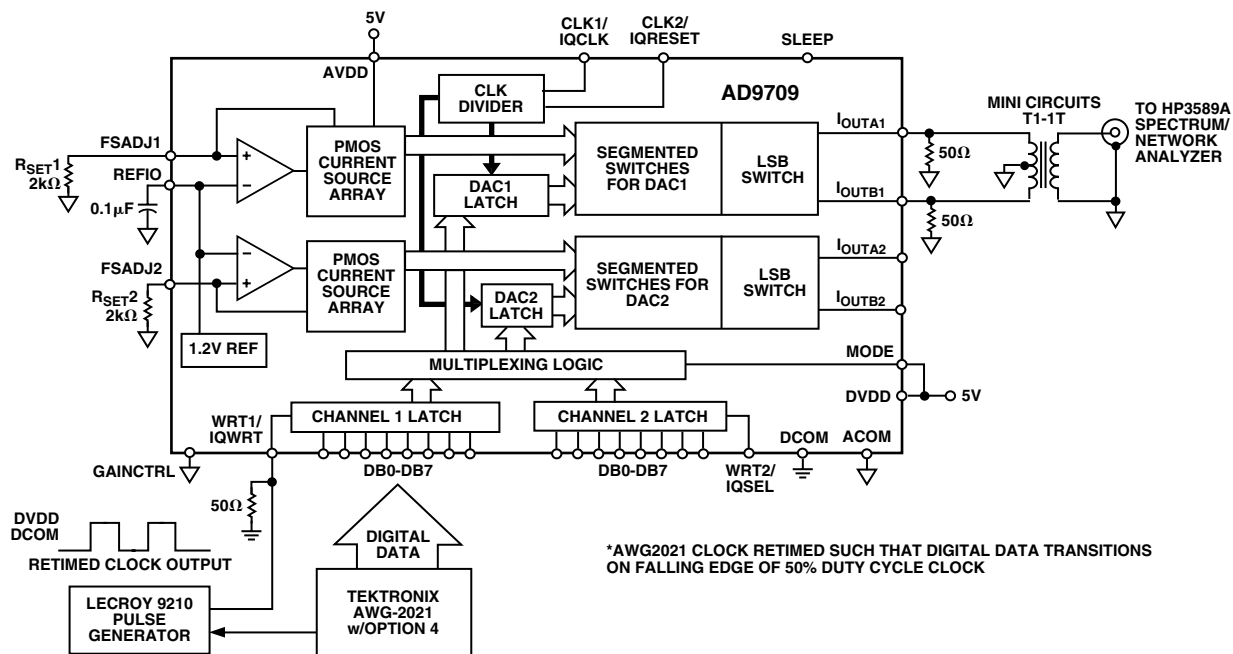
5V

CLK1/ IQCLK

CLK2/ IQRESET

SLEEP

AVDD

CLK DIVIDER

AD9709

MINI CIRCUITS T1-1T

TO HP3589A SPECTRUM/ NETWORK ANALYZER

FSADJ1

$R_{SET}1$ 2kΩ

REFIO

0.1μF

PMOS CURRENT SOURCE ARRAY

DAC1 LATCH

SEGMENTED SWITCHES FOR DAC1

LSB SWITCH

$I_{OUTA1}$

$I_{OUTB1}$

50Ω

50Ω

FSADJ2

$R_{SET}2$ 2kΩ

PMOS CURRENT SOURCE ARRAY

DAC2 LATCH

SEGMENTED SWITCHES FOR DAC2

LSB SWITCH

$I_{OUTA2}$

$I_{OUTB2}$

1.2V REF

MULTIPLEXING LOGIC

MODE

DVDD

5V

WRT1/ IQWRT

CHANNEL 1 LATCH

CHANNEL 2 LATCH

DCOM

ACOM

GAINCTRL

DB0-DB7

DB0-DB7

WRT2/ IQSEL

50Ω

DVDD DCOM

RETIMED CLOCK OUTPUT

DIGITAL DATA

*AWG2021 CLOCK RETIMED SUCH THAT DIGITAL DATA TRANSITIONS ON FALLING EDGE OF 50% DUTY CYCLE CLOCK

LECROY 9210 PULSE GENERATOR

TEKTRONIX AWG-2021 w/OPTION 4